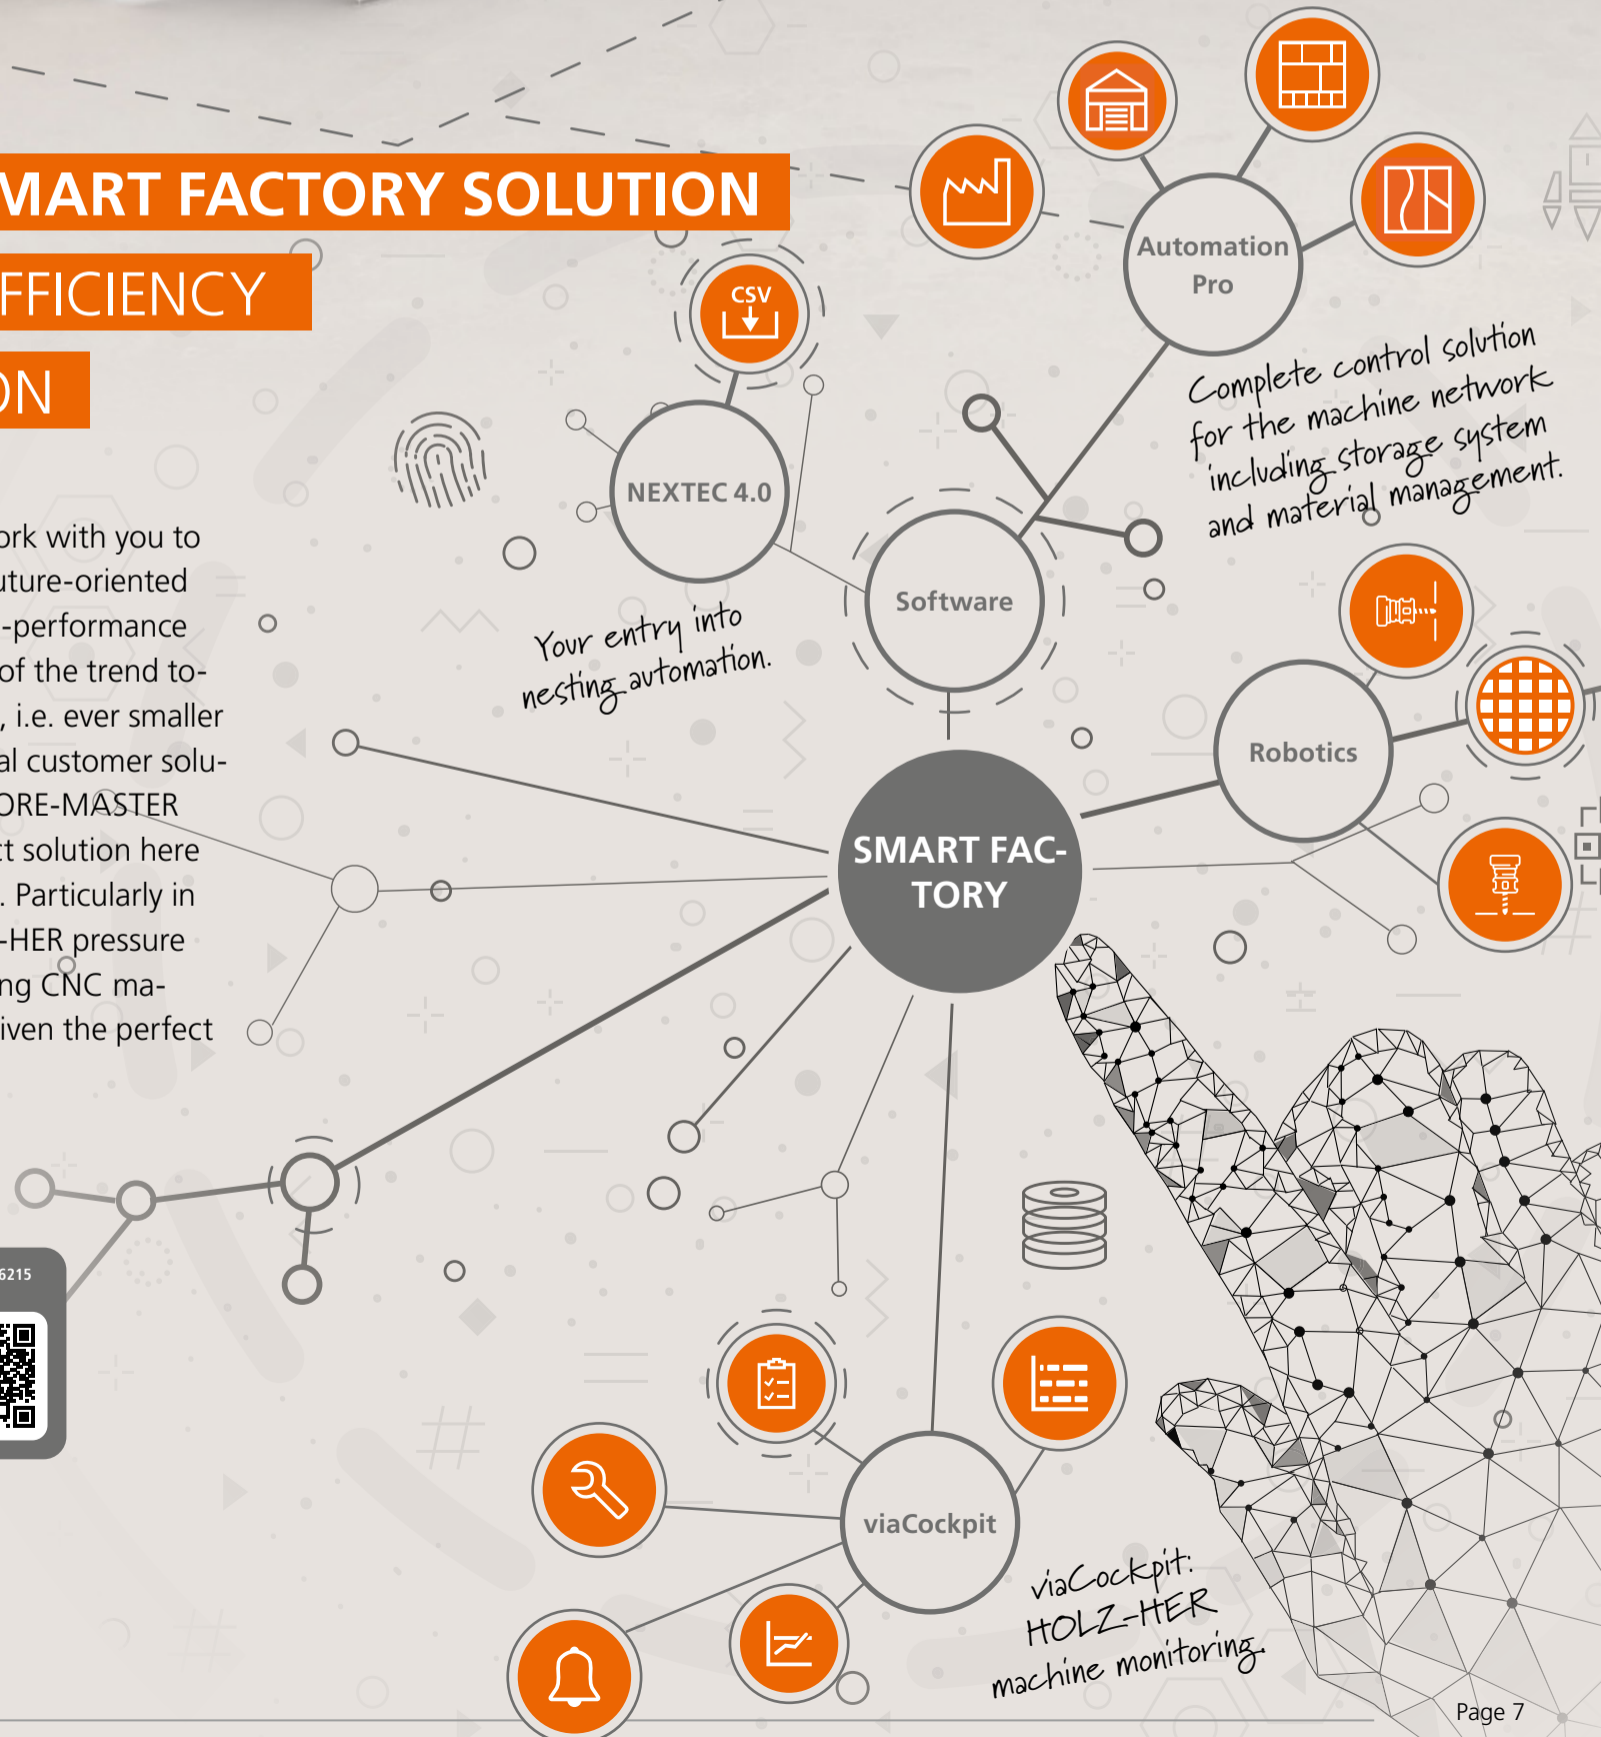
MART FACTORY SOLUTION

FFICIENCY

ON

ork with you to
uture-oriented
-performance
of the trend to-
, i.e. ever smaller
al customer solu-
ORE-MASTER
t solution here
. Particularly in
-HER pressure
ng CNC ma-
iven the perfect

6215

CSV

NEXTEC 4.0

Your entry into nesting automation.

Software

Automation Pro

Complete control solution for the machine network including storage system and material management.

SMART FACTORY

Robotics

viaCockpit

viaCockpit: HOLZ-HER machine monitoring

Page 7